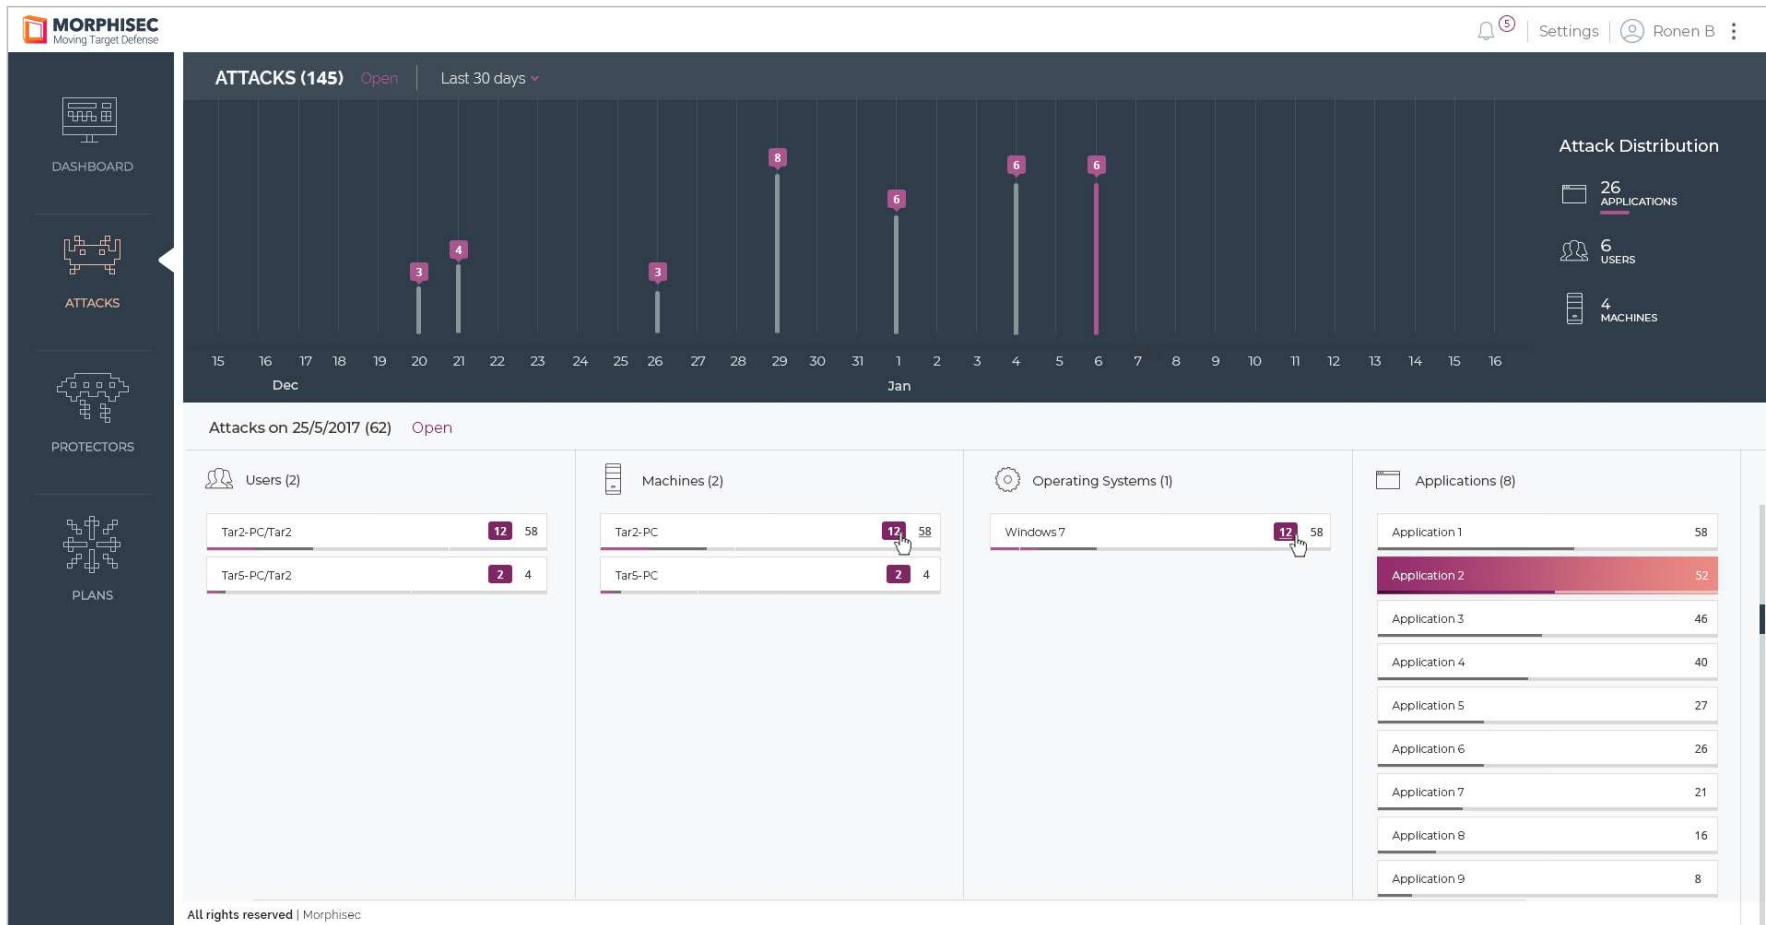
MORPHISEC
Moving Target Defense

5 Settings Ronen B

DASHBOARD
ATTACKS
PROTECTORS
PLANS

ATTACKS (145) Open Last 30 days

3 4 3 8 6 6 6

15 16 17 18 19 20 21 22 23 24 25 26 27 28 29 30 31 1 2 3 4 5 6 7 8 9 10 11 12 13 14 15 16
Dec Jan

Attack Distribution
26 APPLICATIONS
6 USERS
4 MACHINES

Attacks on 25/5/2017 (62) Open

Users (2)
Tar2-PC/Tar2 12 58
Tar5-PC/Tar2 2 4

Machines (2)
Tar2-PC 12 58
Tar5-PC 2 4

Operating Systems (1)
Windows 7 12 58

Applications (8)
Application 1 58
Application 2 52
Application 3 46
Application 4 40
Application 5 27
Application 6 26
Application 7 21
Application 8 16
Application 9 8

All rights reserved | Morphisec